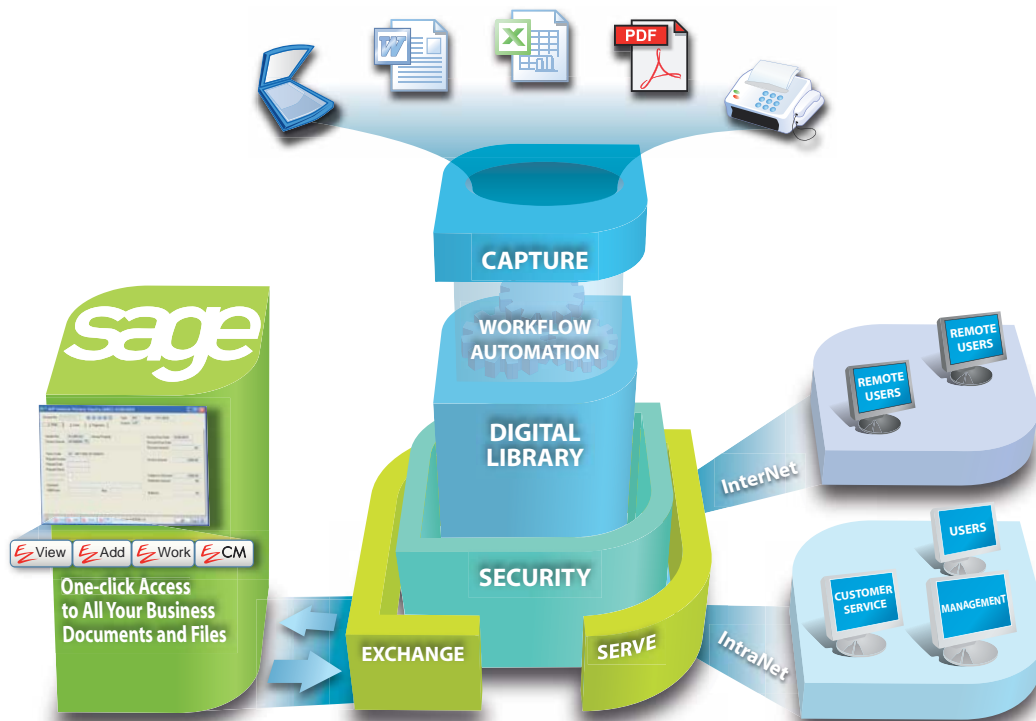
PDF

CAPTURE

WORKFLOW AUTOMATION

DIGITAL LIBRARY

SECURITY

EXCHANGE

SERVE

sage

EZ View EZ Add EZ Work EZ CM

One-click Access to All Your Business Documents and Files

InterNet

REMOTE USERS

REMOTE USERS

IntraNet

USERS

CUSTOMER SERVICE

MANAGEMENT